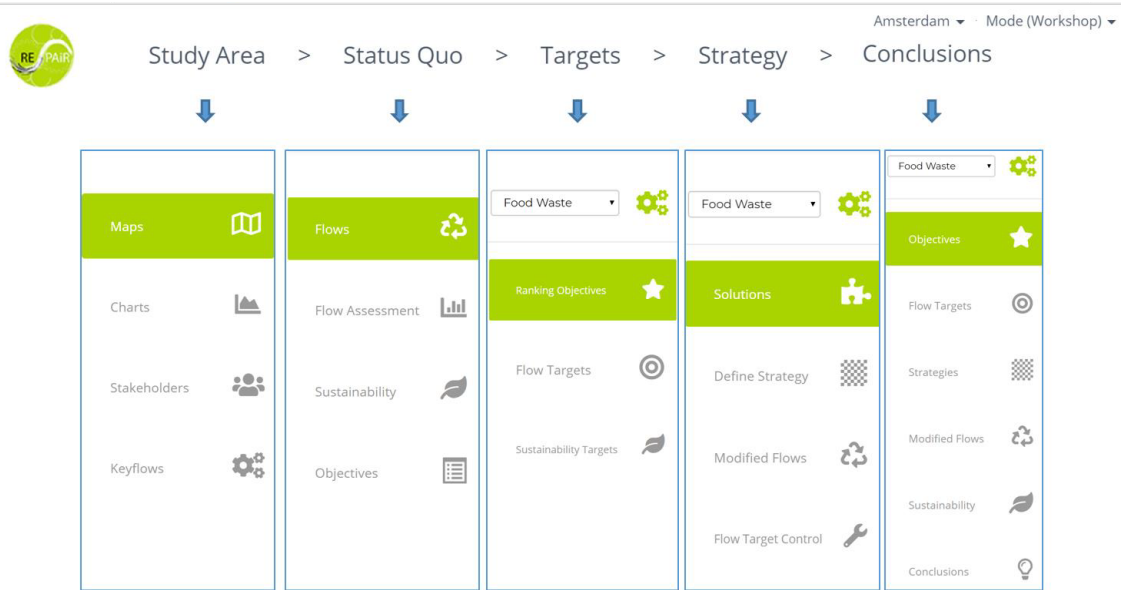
RE PAiR

Amsterdam ▾ Mode (Workshop) ▾

Study Area > Status Quo > Targets > Strategy > Conclusions

Maps

Charts

Stakeholders

Keyflows

Flows

Flow Assessment

Sustainability

Objectives

Food Waste

Ranking Objectives

Flow Targets

Sustainability Targets

Food Waste

Solutions

Define Strategy

Modified Flows

Flow Target Control

Food Waste

Objectives

Flow Targets

Strategies

Modified Flows

Sustainability

Conclusions